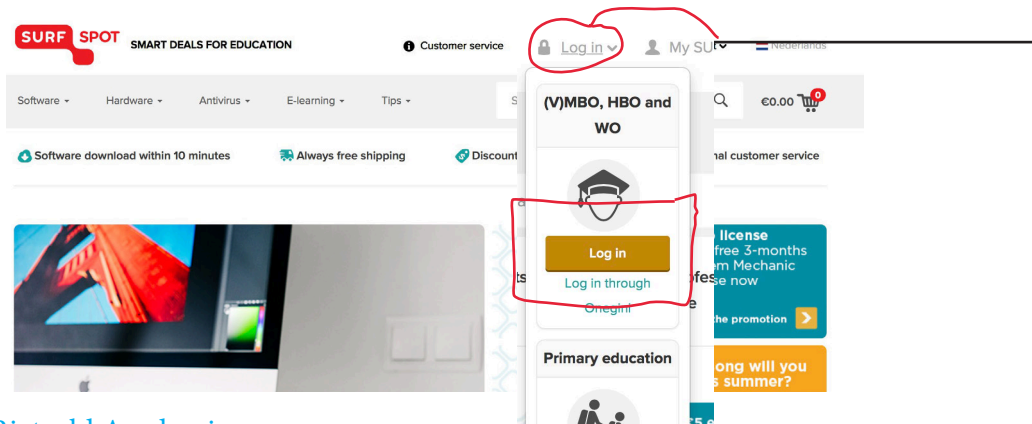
SURF SPOT SMART DEALS FOR EDUCATION

Customer service

Log in

My SU

Nederlands

Software

Hardware

Antivirus

E-learning

Tips

€0.00 0

Software download within 10 minutes

Always free shipping

Discount

nal customer service

(V)MBO, HBO and WO

Log in

Log in through Onegini

Primary education

license
free 3-months
m Mechanic
e now

the promotion

ong will you
s summer?

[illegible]